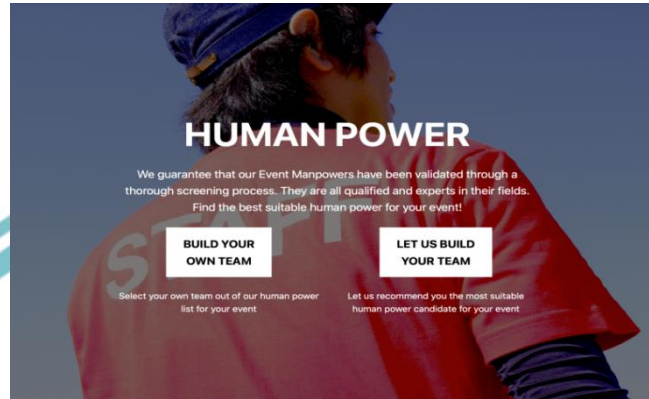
HUMAN POWER

We guarantee that our Event Manpowers have been validated through a thorough screening process. They are all qualified and experts in their fields. Find the best suitable human power for your event!

BUILD YOUR OWN TEAM

Select your own team out of our human power list for your event

LET US BUILD YOUR TEAM

Let us recommend you the most suitable human power candidate for your event